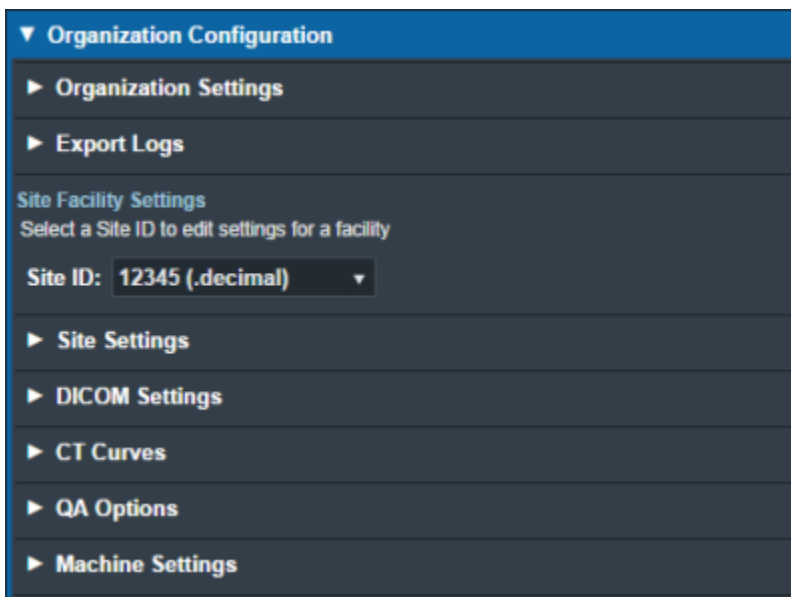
▼ Organization Configuration

► Organization Settings

► Export Logs

Site Facility Settings
Select a Site ID to edit settings for a facility

Site ID: 12345 (.decimal) ▾

► Site Settings

► DICOM Settings

► CT Curves

► QA Options

► Machine Settings